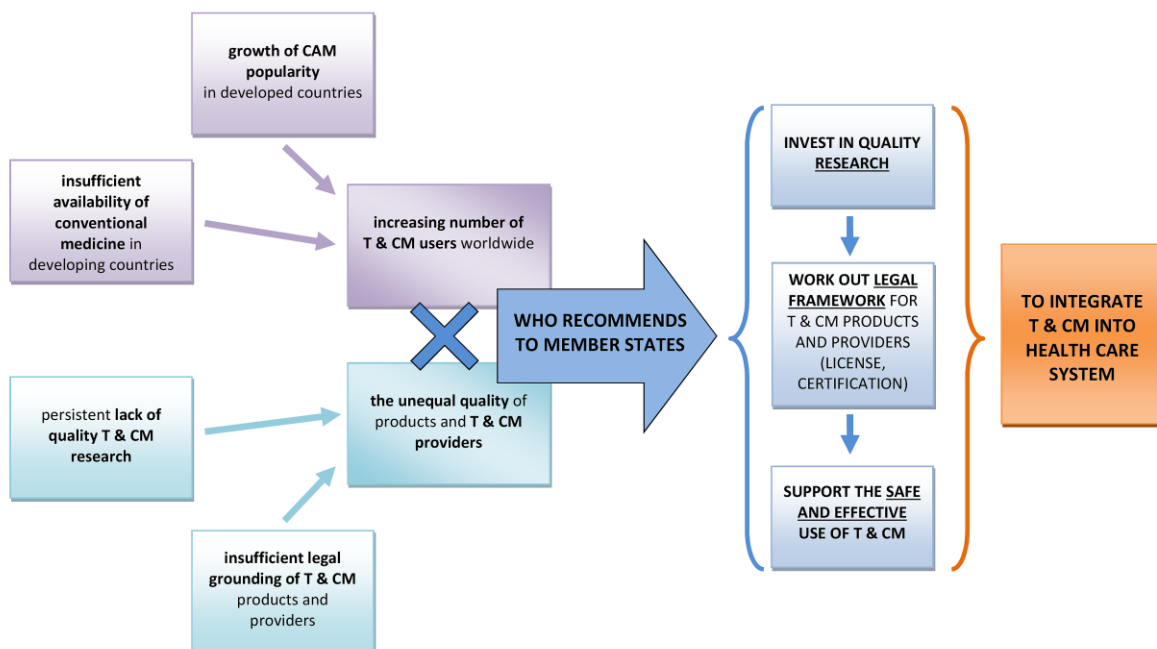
growth of CAM popularity in developed countries

insufficient availability of conventional medicine in developing countries

increasing number of T & CM users worldwide

persistent lack of quality T & CM research

the unequal quality of products and T & CM providers

insufficient legal grounding of T & CM products and providers

WHO RECOMMENDS TO MEMBER STATES

INVEST IN QUALITY RESEARCH

WORK OUT LEGAL FRAMEWORK FOR T & CM PRODUCTS AND PROVIDERS (LICENSE, CERTIFICATION)

SUPPORT THE SAFE AND EFFECTIVE USE OF T & CM

TO INTEGRATE T & CM INTO HEALTH CARE SYSTEM